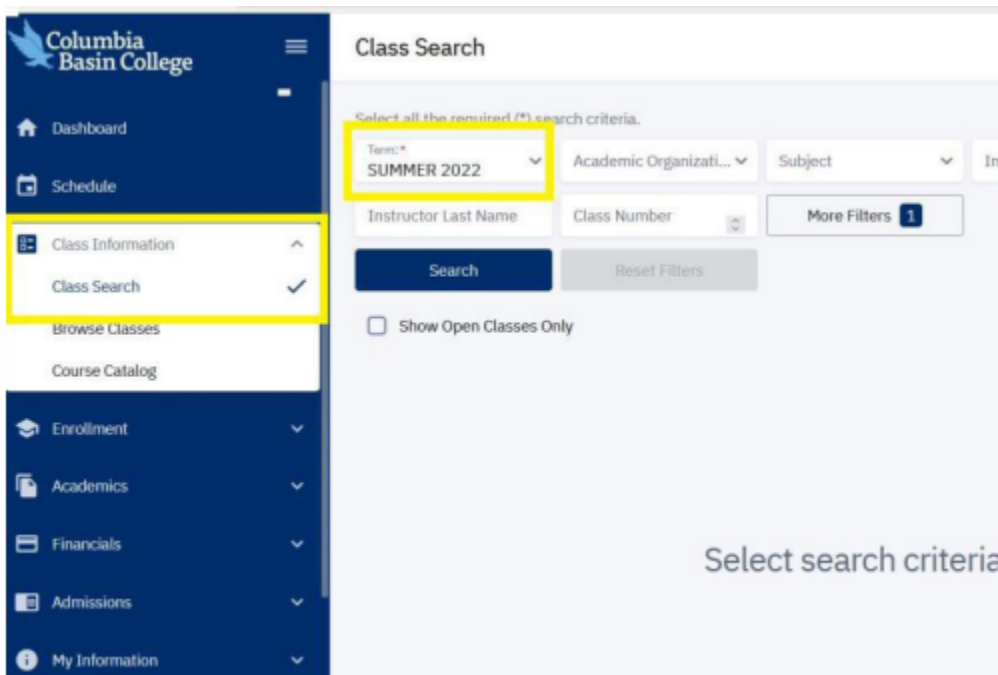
Columbia Basin College

Dashboard

Schedule

Class Information

Class Search

Browse Classes

Course Catalog

Enrollment

Academics

Financials

Admissions

My Information

Class Search

Select all the required (*) search criteria.

Term:*
SUMMER 2022

Academic Organizati...

Subject

In

Instructor Last Name

Class Number

More Filters 1

Search

Reset Filters

Show Open Classes Only

Select search criteria